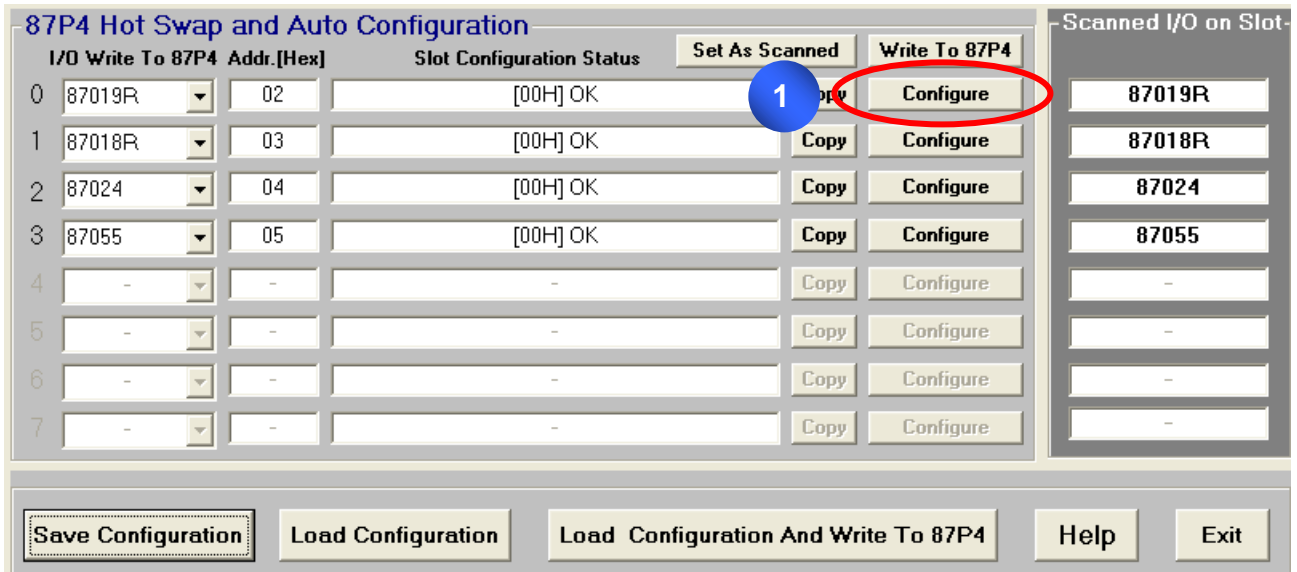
87P4 Hot Swap and Auto Configuration

| I/O Write To 87P4 | Addr.[Hex] | Slot Configuration Status | Set As Scanned | Write To 87P4 |
|---|---|---|---|---|
| 0 87019R | 02 | [00H] OK | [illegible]opy | Configure |
| 1 87018R | 03 | [00H] OK | Copy | Configure |
| 2 87024 | 04 | [00H] OK | Copy | Configure |
| 3 87055 | 05 | [00H] OK | Copy | Configure |
| 4 - | - | - | Copy | Configure |
| 5 - | - | - | Copy | Configure |
| 6 - | - | - | Copy | Configure |
| 7 - | - | - | Copy | Configure |

1

Scanned I/O on Slot
87019R
87018R
87024
87055
-
-
-
-

Save Configuration
Load Configuration
Load Configuration And Write To 87P4
Help
Exit